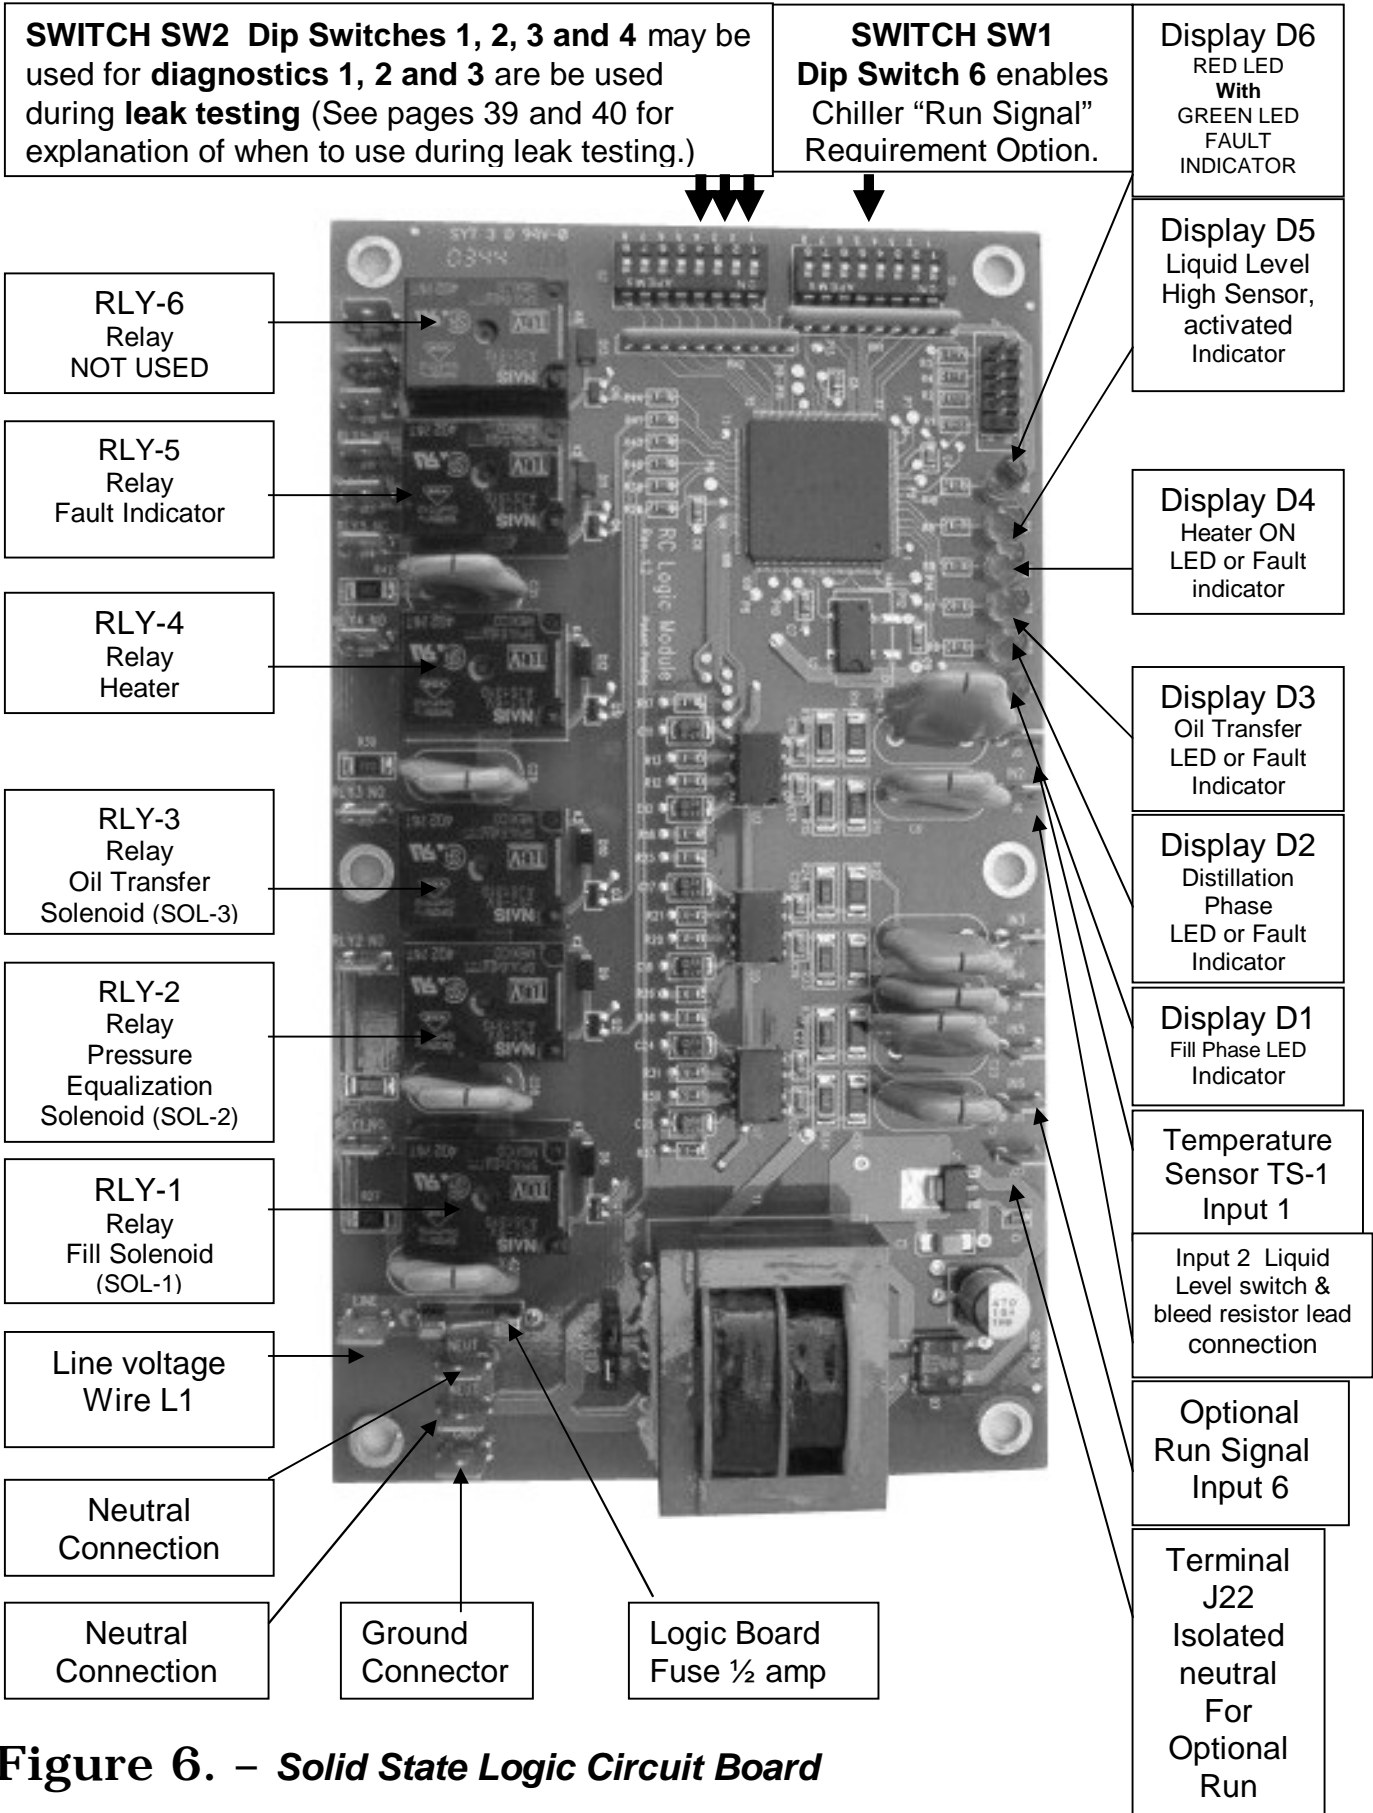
**SWITCH SW2 Dip Switches 1, 2, 3 and 4** may be used for **diagnostics 1, 2 and 3** are be used during **leak testing** (See pages 39 and 40 for explanation of when to use during leak testing.)

**SWITCH SW1**
**Dip Switch 6** enables Chiller "Run Signal" Requirement Option.

Display D6
RED LED
**With**
GREEN LED
FAULT
INDICATOR

Display D5
Liquid Level High Sensor, activated Indicator

RLY-6
Relay
NOT USED

RLY-5
Relay
Fault Indicator

Display D4
Heater ON LED or Fault indicator

RLY-4
Relay
Heater

Display D3
Oil Transfer LED or Fault Indicator

RLY-3
Relay
Oil Transfer Solenoid (SOL-3)

Display D2
Distillation Phase LED or Fault Indicator

RLY-2
Relay
Pressure Equalization Solenoid (SOL-2)

Display D1
Fill Phase LED Indicator

RLY-1
Relay
Fill Solenoid (SOL-1)

Temperature Sensor TS-1 Input 1

Input 2 Liquid Level switch & bleed resistor lead connection

Line voltage Wire L1

Optional Run Signal Input 6

Neutral Connection

Neutral Connection

Ground Connector

Logic Board Fuse ½ amp

Terminal J22 Isolated neutral For Optional Run

RC Logic Module

**Figure 6.** – ***Solid State Logic Circuit Board***